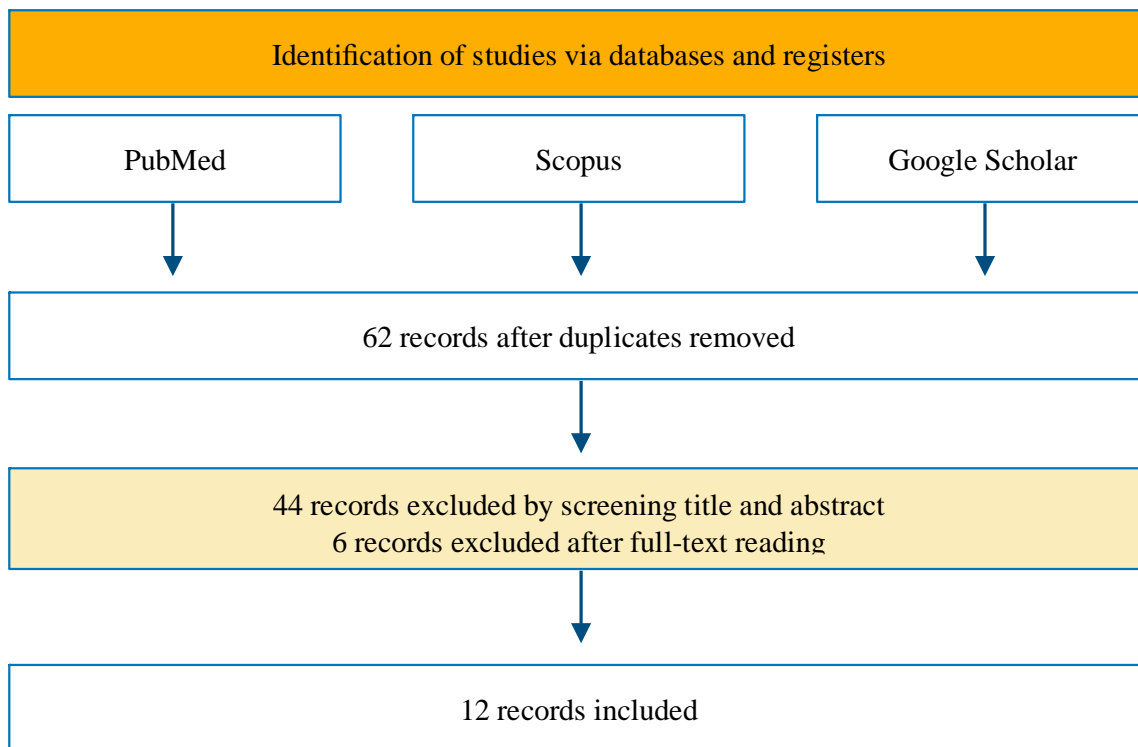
Identification of studies via databases and registers

PubMed

Scopus

Google Scholar

62 records after duplicates removed

44 records excluded by screening title and abstract
6 records excluded after full-text reading

12 records included